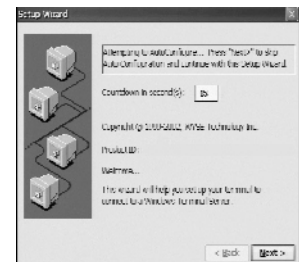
Setup Wizard

Attempting to AutoConfigure... Press "Next>" to skip AutoConfiguration and continue with the Setup Wizard

Countdown in second(s): 15

Copyright (c) 1999-2002, Wyse Technology Inc.

Product ID:

Welcome...

This wizard will help you set up your terminal to connect to a Windows Terminal Server.

< Back Next >